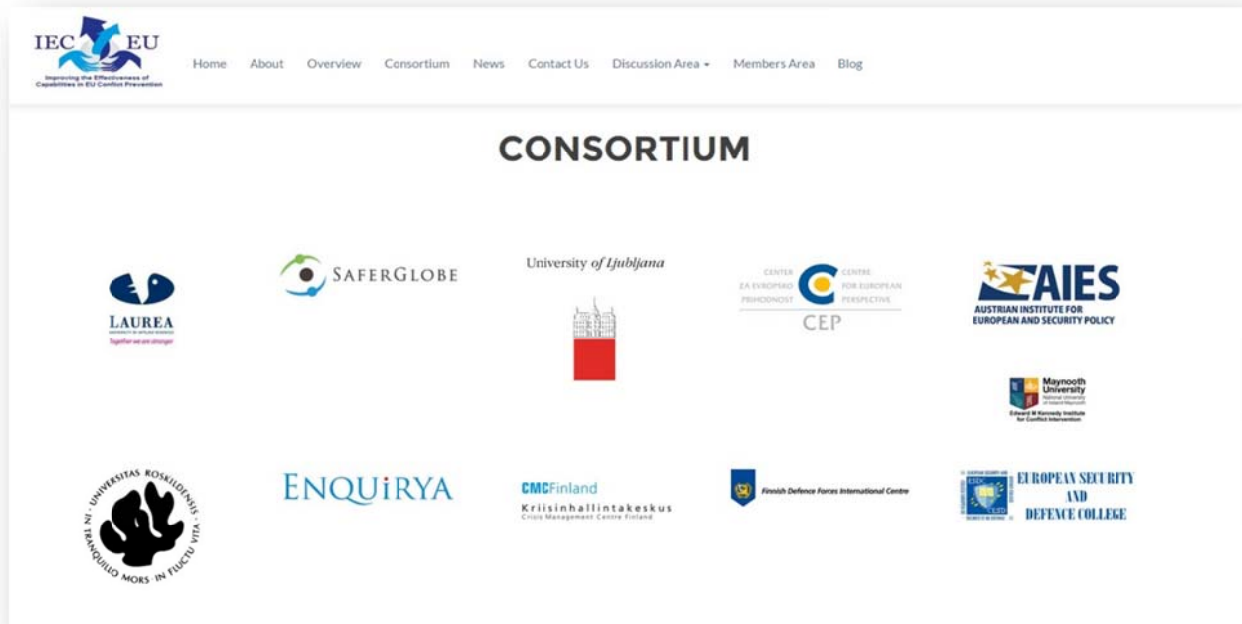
IEC EU
Improving the Effectiveness of Capabilities in EU Conflict Prevention

Home About Overview Consortium News Contact Us Discussion Area Members Area Blog

CONSORTIUM

LAUREA
Together we are stronger

SAFERGLOBE

University of Ljubljana

CENTER ZA EVROPSKO PRIHODNOST CENTRE FOR EUROPEAN PERSPECTIVE
CEP

AIES
AUSTRIAN INSTITUTE FOR EUROPEAN AND SECURITY POLICY

Maynooth University
National University of Ireland Maynooth
Edward M Kennedy Institute for Conflict Intervention

UNIVERSITAS ROSKILDENSIS
IN TRANQUILLO MORS · IN FLUCTU VITA

ENQUIRYA

CMCFinland
Kriisinhallintakeskus
Crisis Management Centre Finland

Finnish Defence Forces International Centre

EUROPEAN SECURITY AND DEFENCE COLLEGE